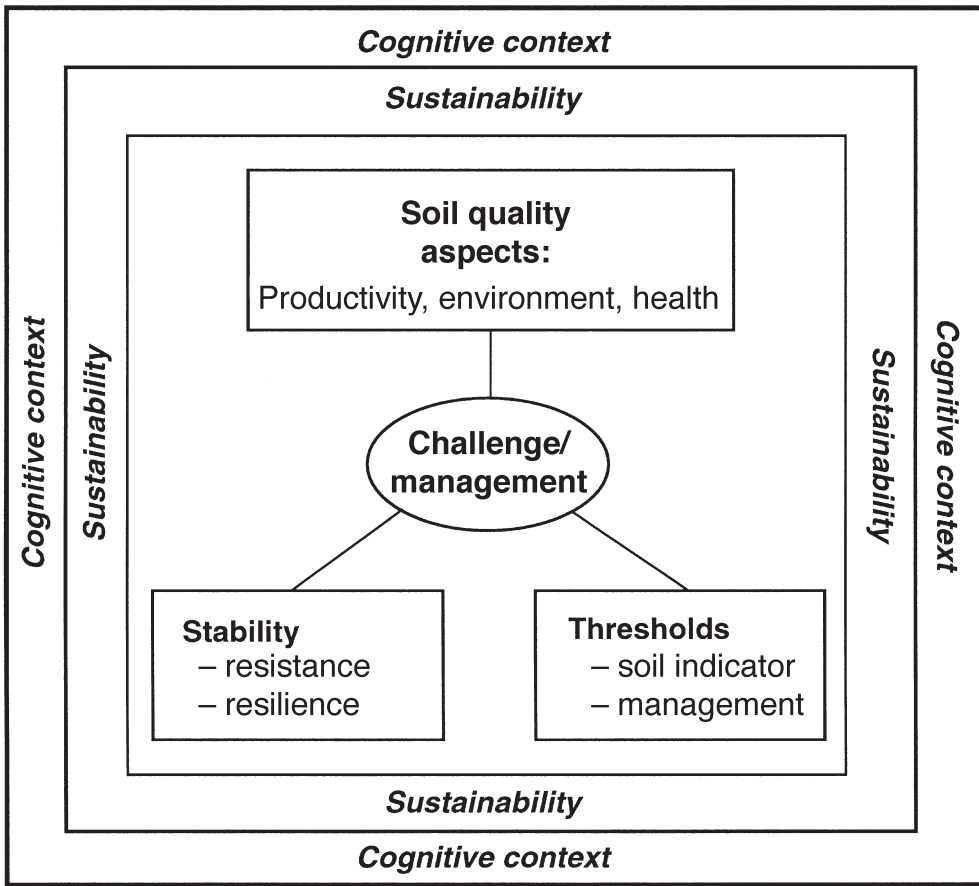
Cognitive context

Sustainability

Soil quality aspects:
Productivity, environment, health

Cognitive context

Sustainability

Sustainability

Cognitive context

Challenge/ management

Stability
– resistance
– resilience

Thresholds
– soil indicator
– management

Sustainability

Cognitive context